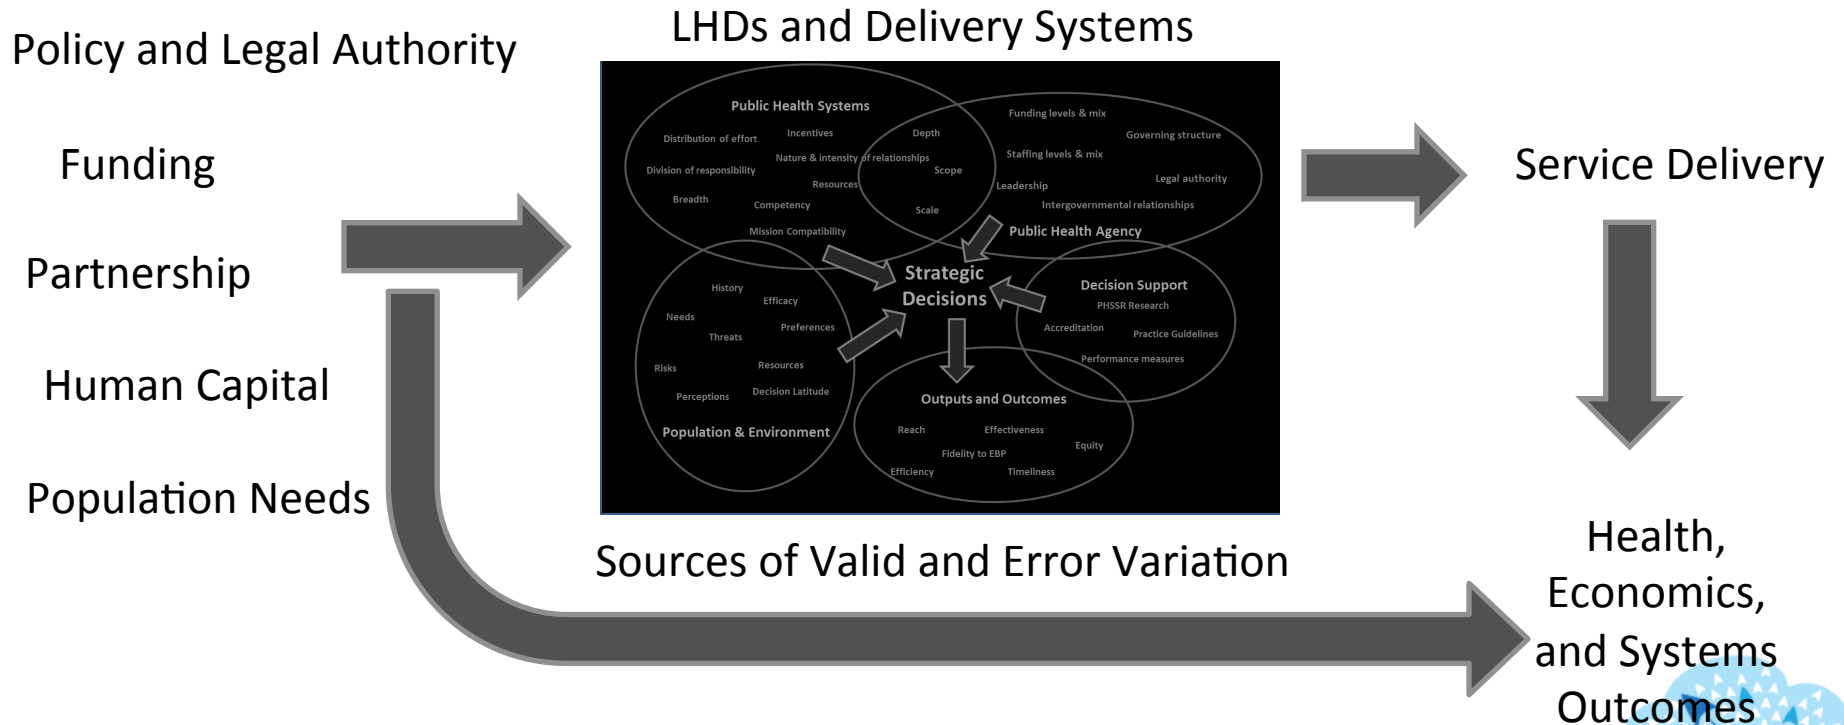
Policy and Legal Authority

Funding

Partnership

Human Capital

Population Needs

LHDs and Delivery Systems

Public Health Systems
Distribution of effort
Incentives
Depth
Nature & intensity of relationships
Division of responsibility
Resources
Scope
Breadth
Competency
Scale
Mission Compatibility

Funding levels & mix
Governing structure
Staffing levels & mix
Legal authority
Leadership
Intergovernmental relationships
Public Health Agency

Strategic Decisions

History
Efficacy
Needs
Preferences
Threats
Risks
Resources
Perceptions
Decision Latitude
Population & Environment

Decision Support
PHSSR Research
Accreditation
Practice Guidelines
Performance measures

Outputs and Outcomes
Reach
Effectiveness
Equity
Fidelity to EBP
Efficiency
Timeliness

Sources of Valid and Error Variation

Service Delivery

Health, Economics, and Systems Outcomes